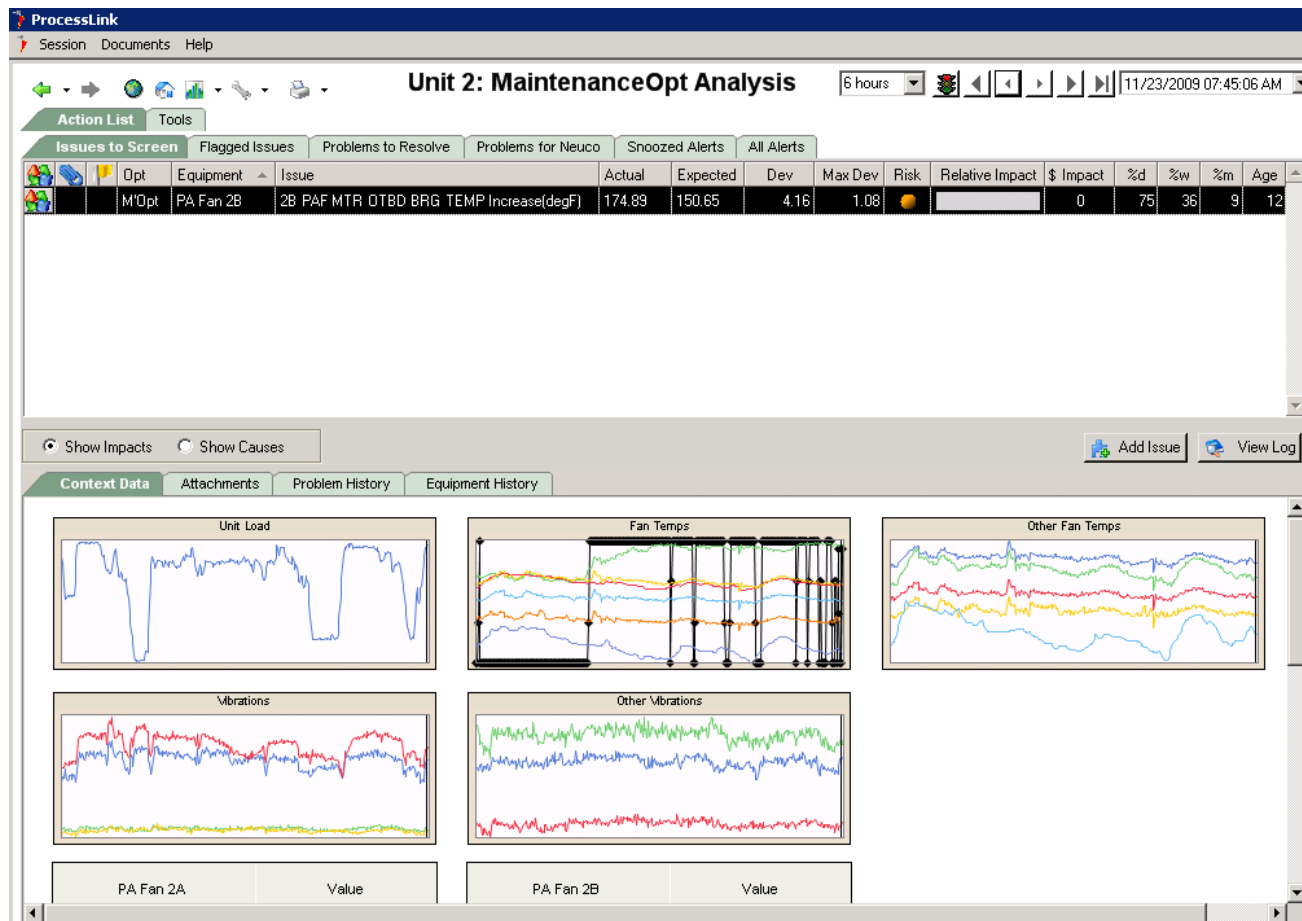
ProcessLink

Session Documents Help

Unit 2: MaintenanceOpt Analysis

6 hours

11/23/2009 07:45:06 AM

Action List | Tools

Issues to Screen | Flagged Issues | Problems to Resolve | Problems for Neuco | Snoozed Alerts | All Alerts

| | | | Opt | Equipment | Issue | Actual | Expected | Dev | Max Dev | Risk | Relative Impact | $ Impact | %d | %w | %m | Age |
|---|---|---|---|---|---|---|---|---|---|---|---|---|---|---|---|---|
| | | | M'Opt | PA Fan 2B | 2B PAF MTR OTBD BRG TEMP Increase(degF) | 174.89 | 150.65 | 4.16 | 1.08 | | | 0 | 75 | 36 | 9 | 12 |

Show Impacts Show Causes

Add Issue View Log

Context Data | Attachments | Problem History | Equipment History

Unit Load

Fan Temps

Other Fan Temps

Vibrations

Other Vibrations

| PA Fan 2A | Value |
|---|---|

| PA Fan 2B | Value |
|---|---|